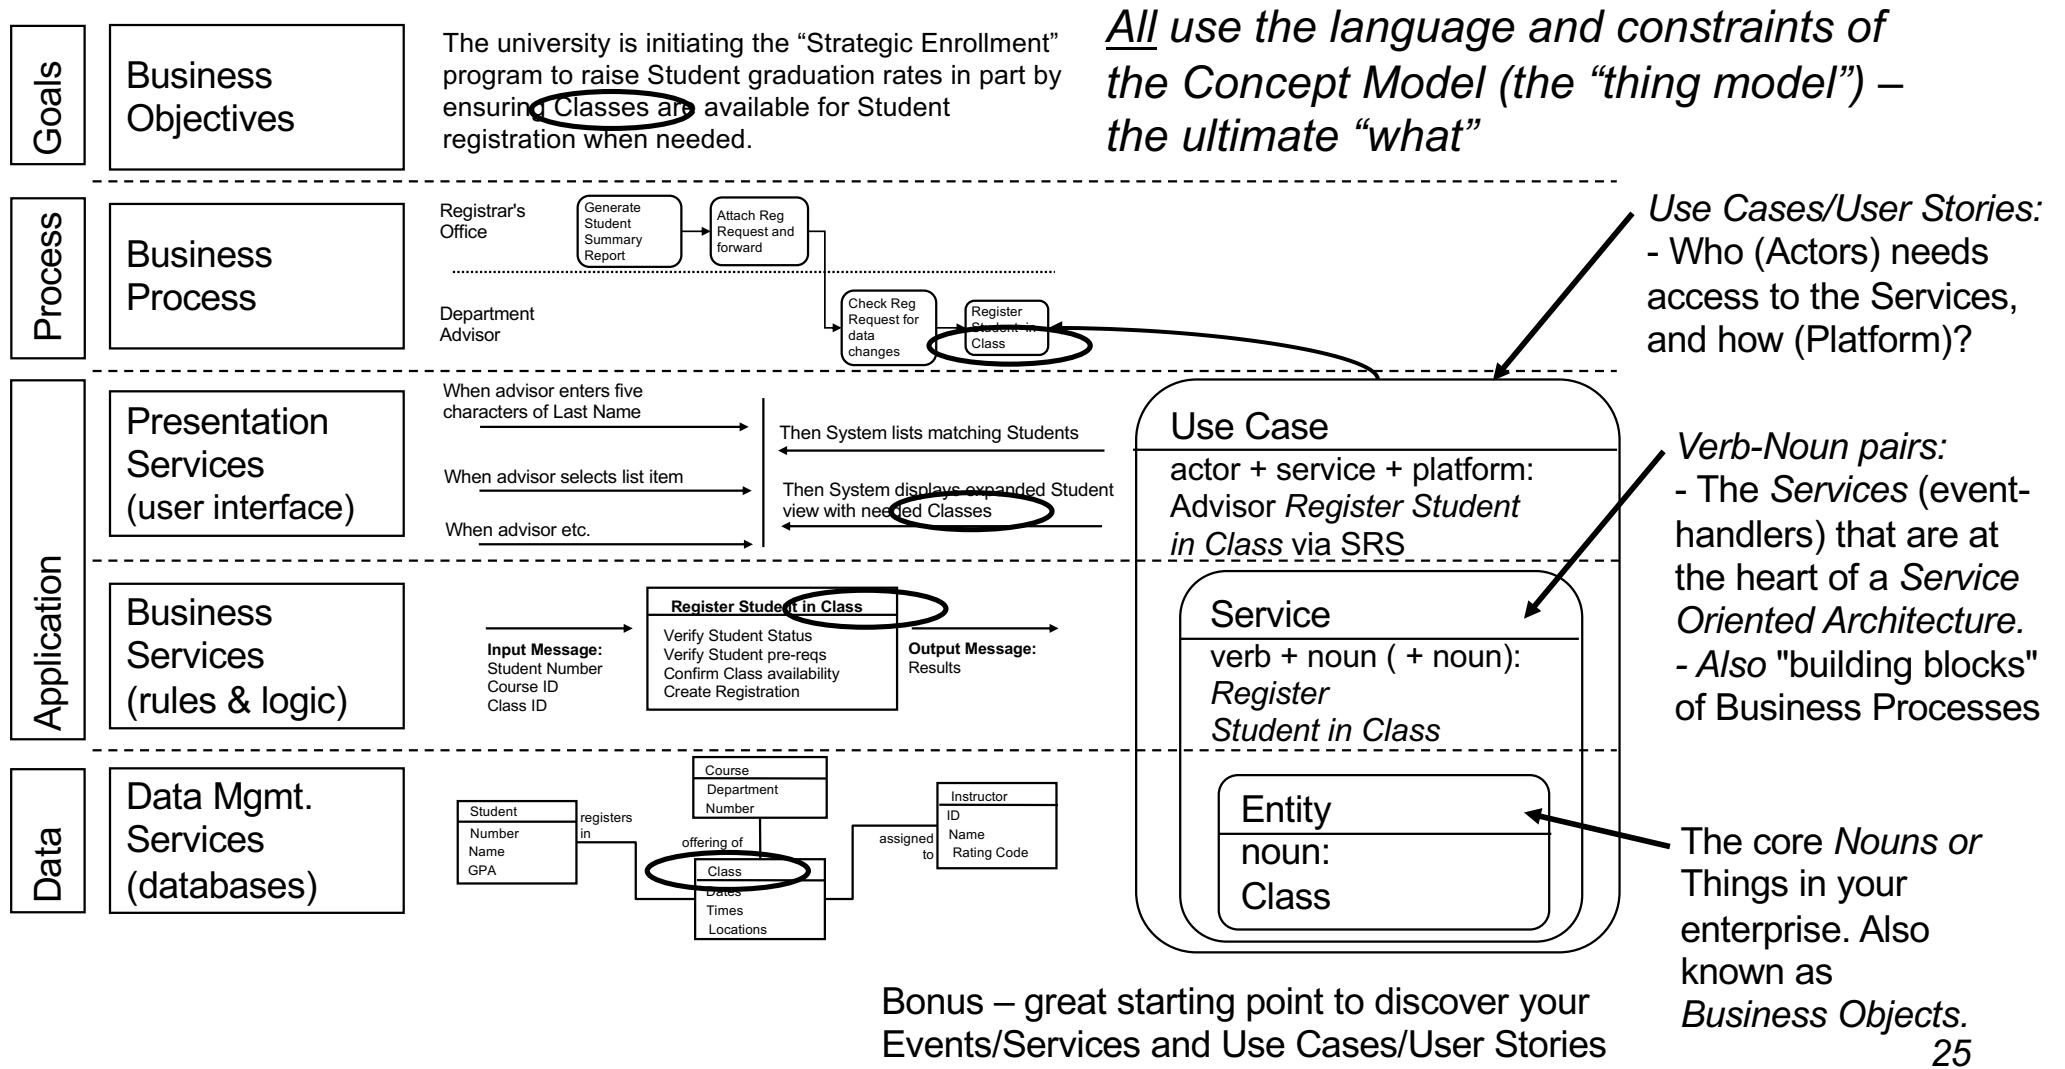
Goals

Business Objectives

The university is initiating the “Strategic Enrollment” program to raise Student graduation rates in part by ensuring Classes are available for Student registration when needed.

All use the language and constraints of the Concept Model (the “thing model”) – the ultimate “what”

Process

Business Process

Registrar's Office

Generate Student Summary Report

Attach Reg Request and forward

Department Advisor

Check Reg Request for data changes

Register Student in Class

Use Cases/User Stories:
- Who (Actors) needs access to the Services, and how (Platform)?

Application

Presentation Services (user interface)

When advisor enters five characters of Last Name

Then System lists matching Students

When advisor selects list item

Then System displays expanded Student view with needed Classes

When advisor etc.

Use Case

actor + service + platform: Advisor Register Student in Class via SRS

Verb-Noun pairs:
- The Services (event-handlers) that are at the heart of a Service Oriented Architecture.
- Also "building blocks" of Business Processes

Business Services (rules & logic)

Input Message:
Student Number
Course ID
Class ID

Register Student in Class
Verify Student Status
Verify Student pre-reqs
Confirm Class availability
Create Registration

Output Message:
Results

Service

verb + noun ( + noun):
Register
Student in Class

Data

Data Mgmt. Services (databases)

Student
Number
Name
GPA

registers in

Course
Department
Number

offering of

Class
Dates
Times
Locations

assigned to

Instructor
ID
Name
Rating Code

Entity

noun:
Class

The core Nouns or Things in your enterprise. Also known as Business Objects.

Bonus – great starting point to discover your Events/Services and Use Cases/User Stories

25